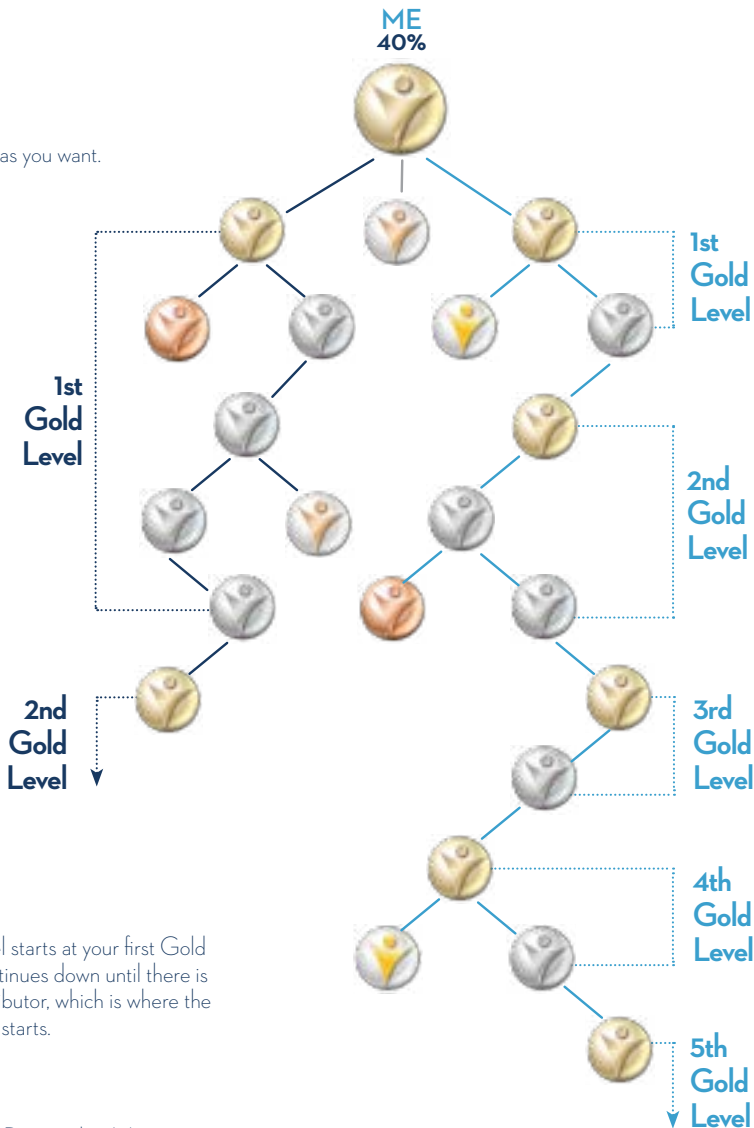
ME
40%

as you want.

1st Gold Level

1st Gold Level

2nd Gold Level

2nd Gold Level

3rd Gold Level

4th Gold Level

5th Gold Level

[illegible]l starts at your first Gold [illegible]tinues down until there is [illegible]butor, which is where the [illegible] starts.